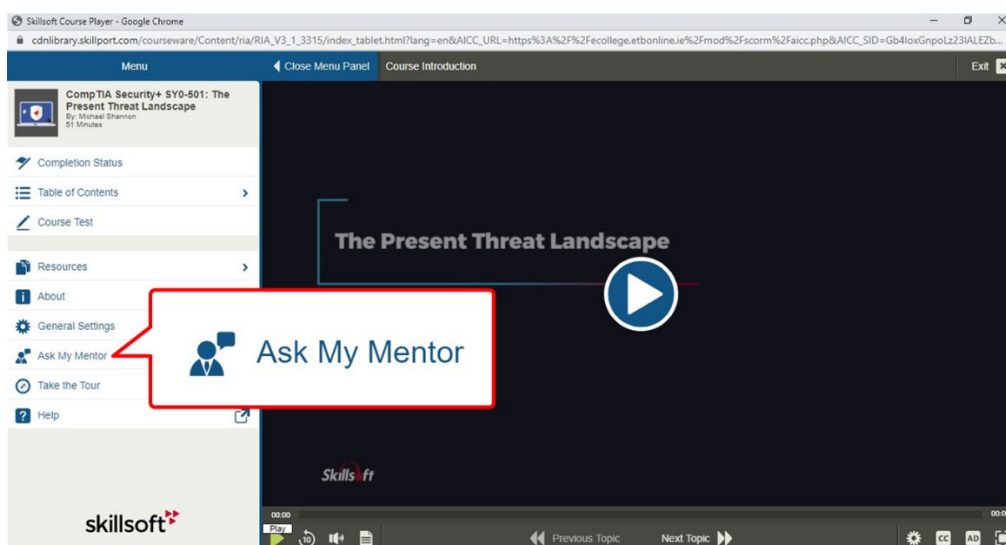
Skillsoft Course Player - Google Chrome

cdnlibrary.skillport.com/courseware/Content/ria/RIA_V3_1_3315/index_tablet.html?lang=en&AICC_URL=https%3A%2F%2Fecollege.etbonline.ie%2Fmod%2Fscorm%2Faicc.php&AICC_SID=Gb4loxGnpoLz23IALEZb...

Menu

Close Menu Panel

Course Introduction

Exit

CompTIA Security+ SY0-501: The Present Threat Landscape
By: Michael Shannon
51 Minutes

Completion Status

Table of Contents

Course Test

Resources

About

General Settings

Ask My Mentor

Take the Tour

Help

Ask My Mentor

The Present Threat Landscape

Skillsoft

skillsoft

00:00

Play

10

Previous Topic

Next Topic

CC

AD

00:0